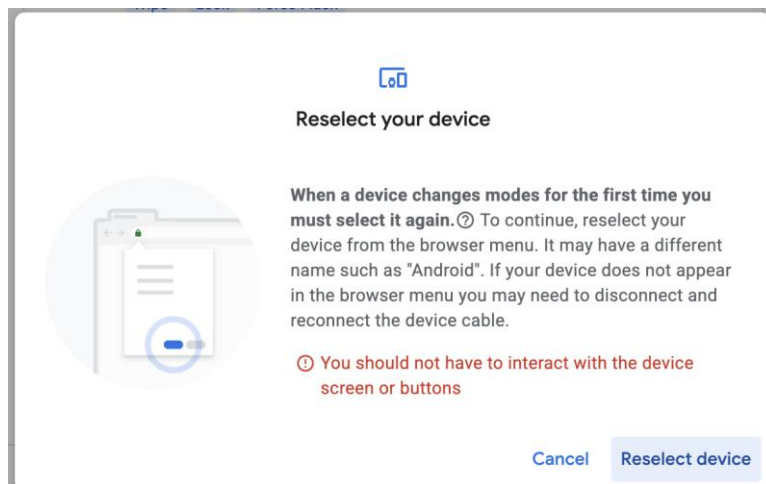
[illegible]

Reselect your device

**When a device changes modes for the first time you must select it again.** ⓘ To continue, reselect your device from the browser menu. It may have a different name such as "Android". If your device does not appear in the browser menu you may need to disconnect and reconnect the device cable.

ⓘ You should not have to interact with the device screen or buttons

Cancel Reselect device